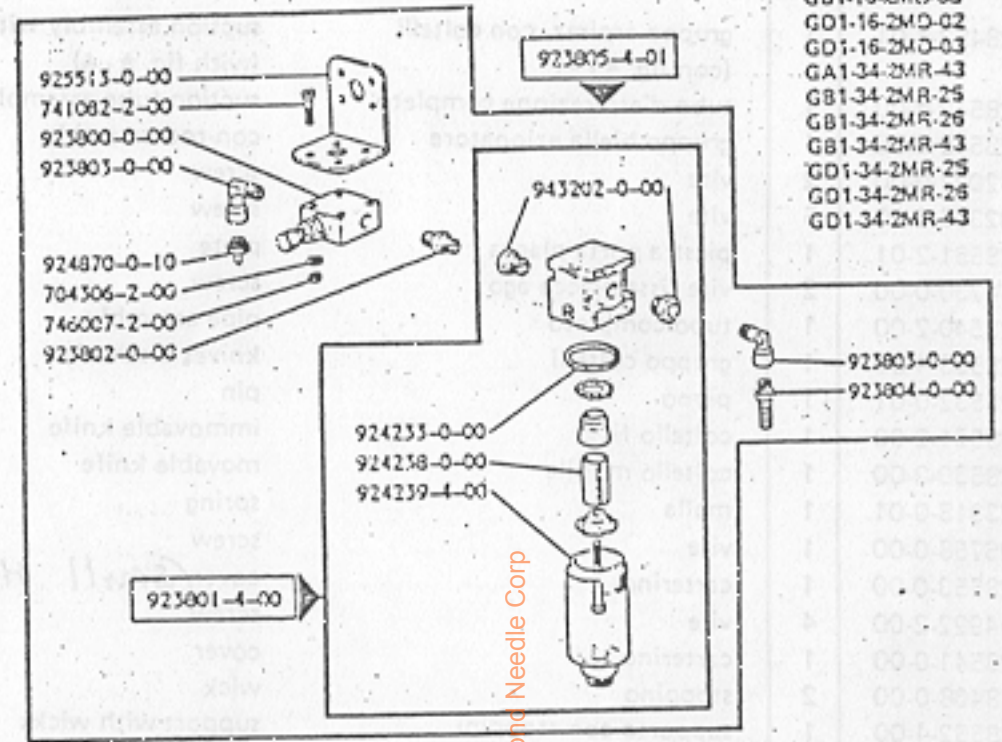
923805-4-01

925513-0-00
741082-2-00
923800-0-00
923803-0-00
924870-0-10
704306-2-00
746007-2-00
923802-0-00

943202-0-00

923803-0-00
923804-0-00

924233-0-00
924238-0-00
924239-4-00

923801-4-00

GD1-16-2MD-02
GD1-16-2MD-03
GA1-34-2MR-43
GB1-34-2MR-25
GB1-34-2MR-26
GB1-34-2MR-43
GD1-34-2MR-25
GD1-34-2MR-26
GD1-34-2MR-43

nd Needle Corp